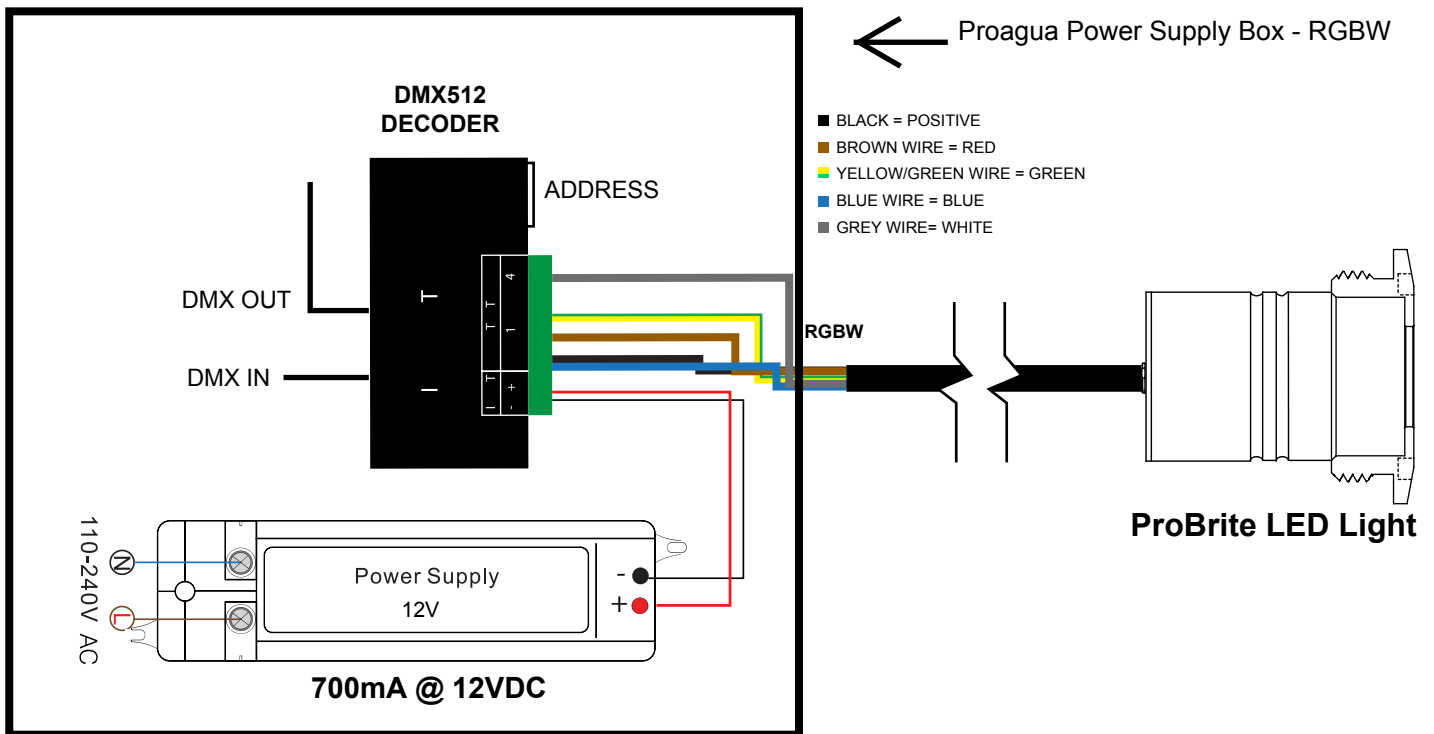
Proagua Power Supply Box - RGBW

DMX512
DECODER

ADDRESS

BLACK = POSITIVE
BROWN WIRE = RED
YELLOW/GREEN WIRE = GREEN
BLUE WIRE = BLUE
GREY WIRE= WHITE

DMX OUT

DMX IN

4
1
+
-

RGBW

ProBrite LED Light

110-240V AC
N
L

Power Supply
12V

-
+

700mA @ 12VDC